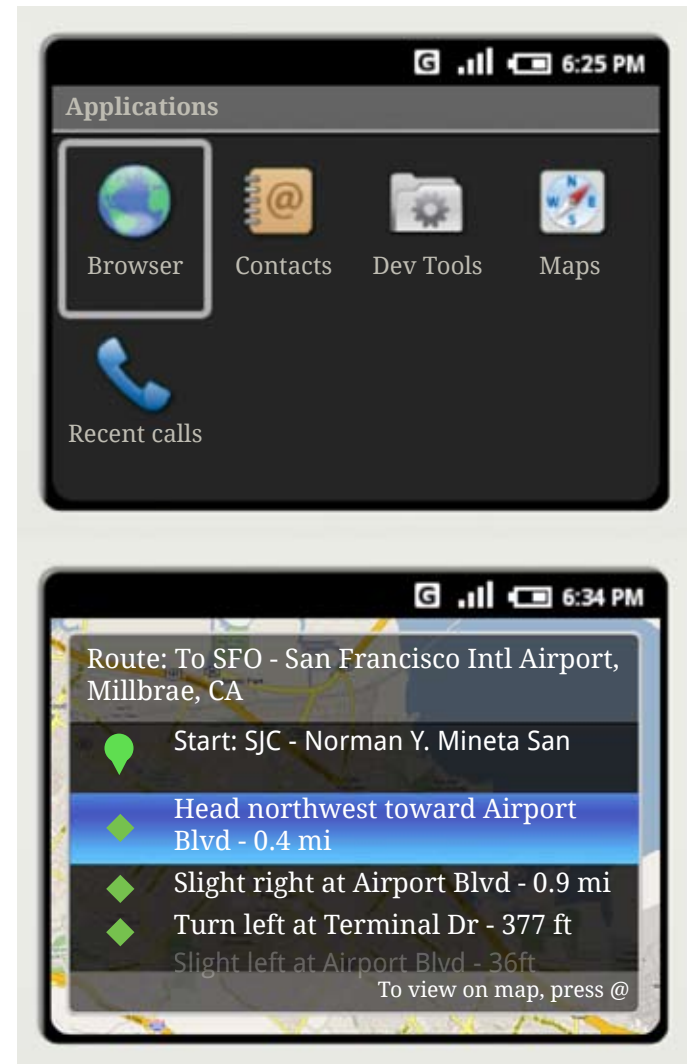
G 6:25 PM

Applications

Browser

Contacts

Dev Tools

Maps

Recent calls

G 6:34 PM

Route: To SFO - San Francisco Intl Airport, Millbrae, CA

Start: SJC - Norman Y. Mineta San

Head northwest toward Airport Blvd - 0.4 mi

Slight right at Airport Blvd - 0.9 mi

Turn left at Terminal Dr - 377 ft

Slight left at Airport Blvd - 36ft

To view on map, press @